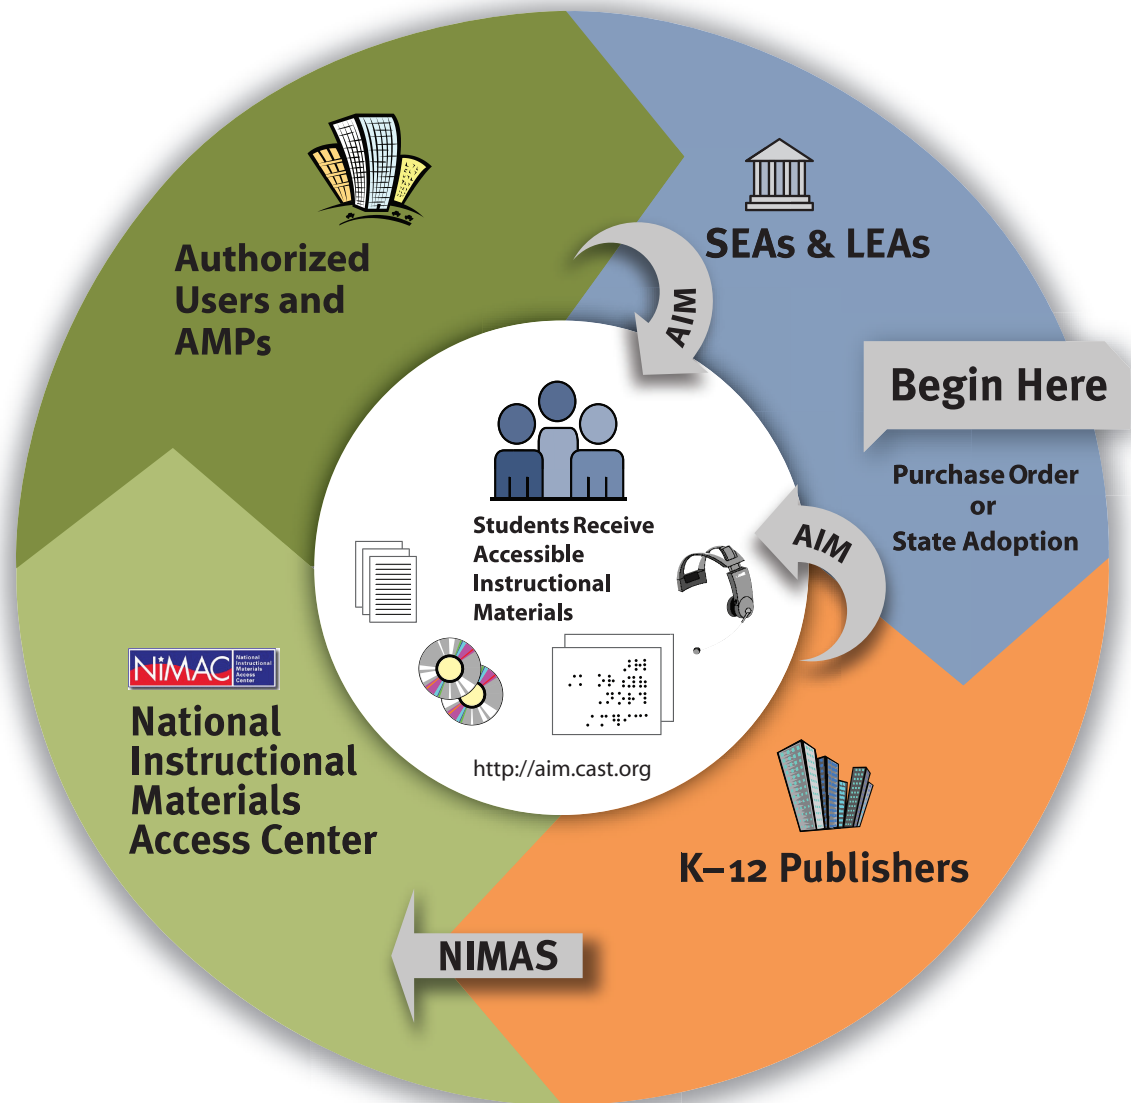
Authorized Users and AMPs

SEAs & LEAs

AIM

Begin Here

Purchase Order or State Adoption

AIM

Students Receive Accessible Instructional Materials

http://aim.cast.org

NiMAC National Instructional Materials Access Center

National Instructional Materials Access Center

K–12 Publishers

NIMAS